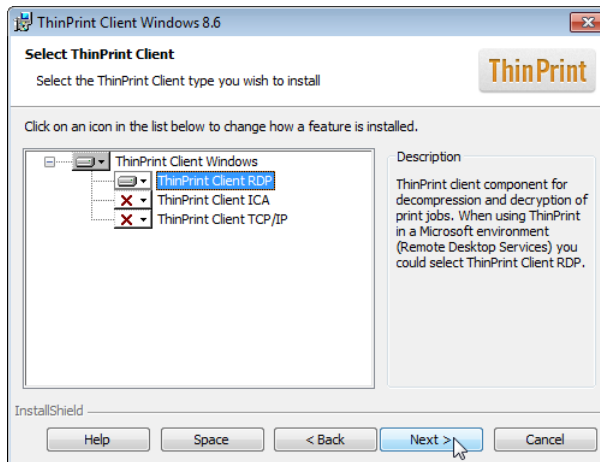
ThinPrint Client Windows 8.6

Select ThinPrint Client

Select the ThinPrint Client type you wish to install

ThinPrint

Click on an icon in the list below to change how a feature is installed.

ThinPrint Client Windows
ThinPrint Client RDP
ThinPrint Client ICA
ThinPrint Client TCP/IP

Description

ThinPrint client component for decompression and decryption of print jobs. When using ThinPrint in a Microsoft environment (Remote Desktop Services) you could select ThinPrint Client RDP.

InstallShield

Help Space < Back Next > Cancel